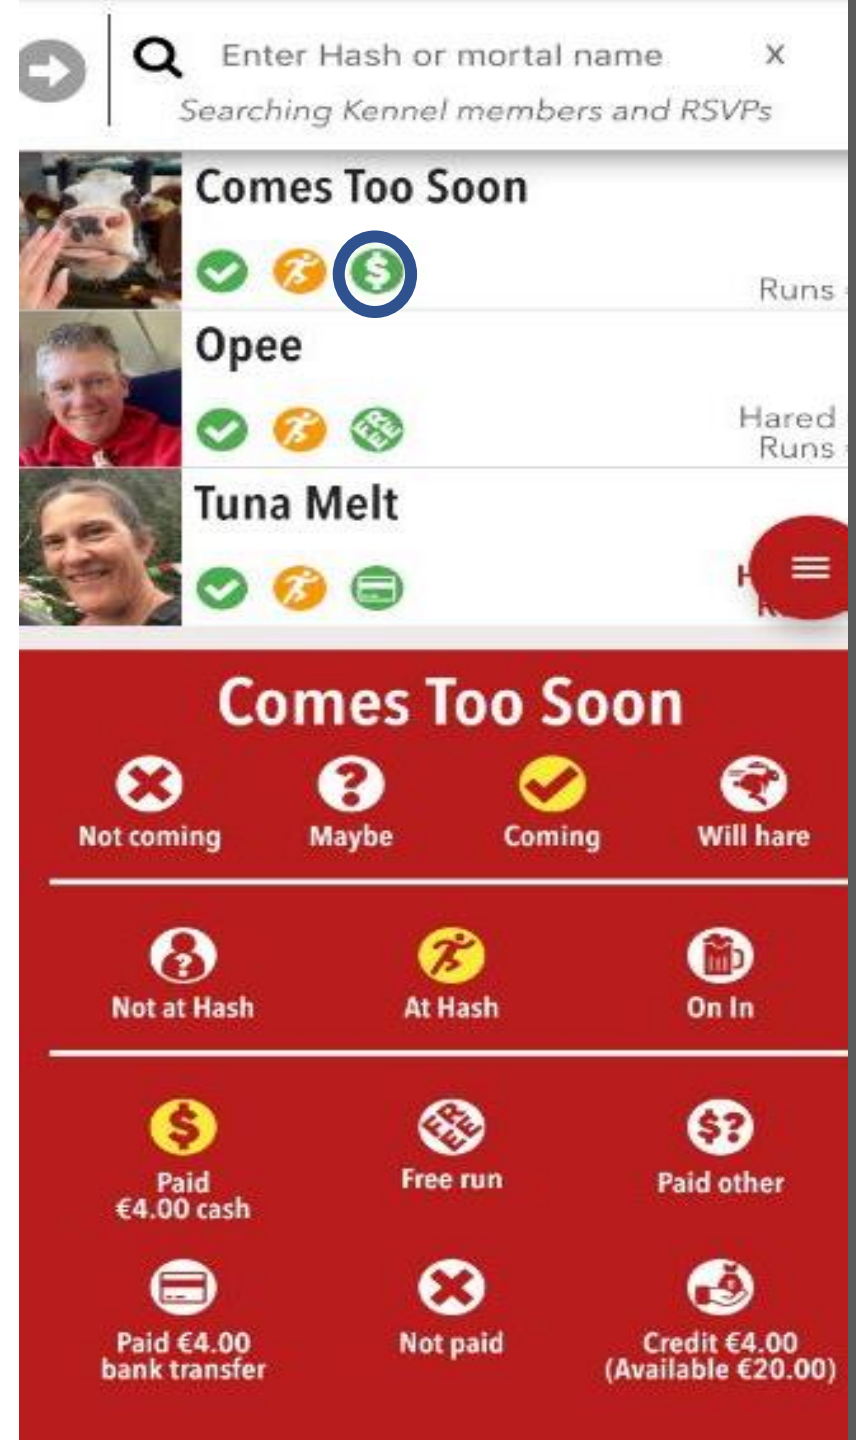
Enter Hash or mortal name ×
Searching Kennel members and RSVPs

Comes Too Soon
Runs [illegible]

Opee
Hared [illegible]
Runs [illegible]

Tuna Melt
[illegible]

Comes Too Soon

Not coming
Maybe
Coming
Will hare

Not at Hash
At Hash
On In

Paid €4.00 cash
Free run
Paid other

Paid €4.00 bank transfer
Not paid
Credit €4.00 (Available €20.00)